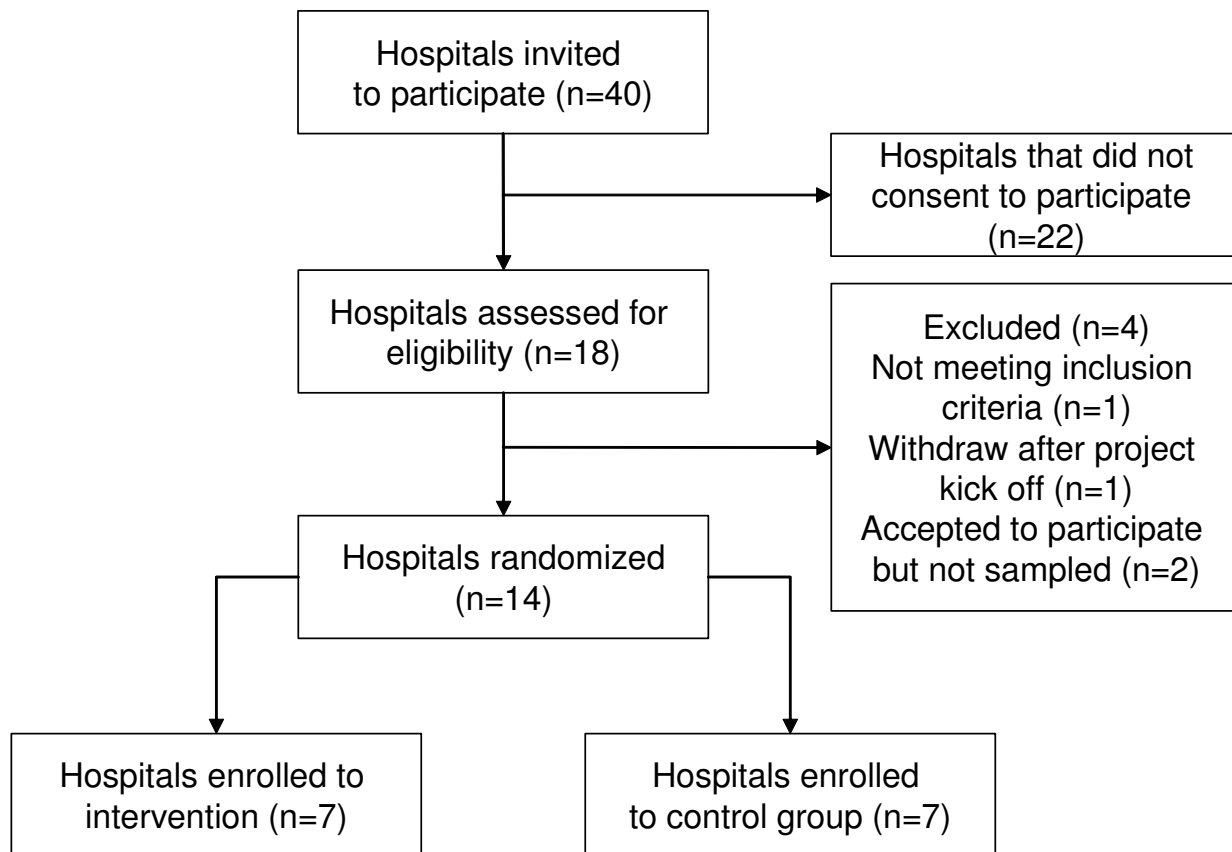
Hospitals invited to participate (n=40)

Hospitals that did not consent to participate (n=22)

Hospitals assessed for eligibility (n=18)

Excluded (n=4)
Not meeting inclusion criteria (n=1)
Withdraw after project kick off (n=1)
Accepted to participate but not sampled (n=2)

Hospitals randomized (n=14)

Hospitals enrolled to intervention (n=7)

Hospitals enrolled to control group (n=7)